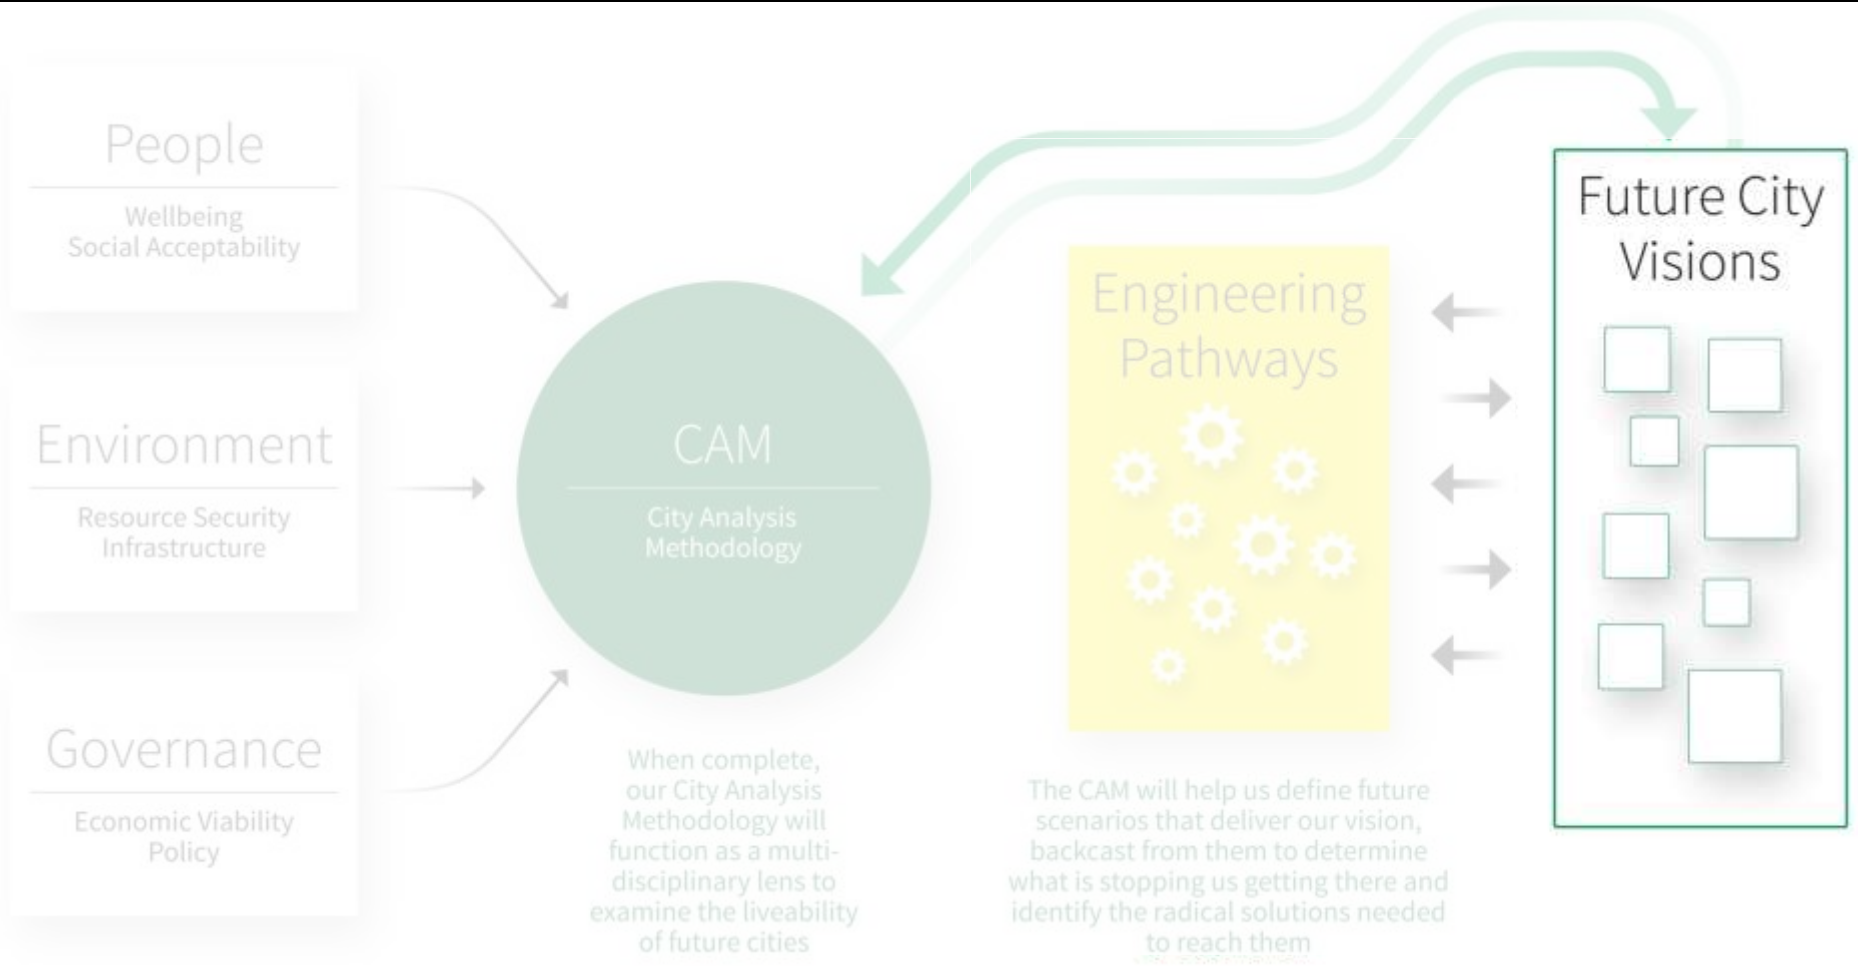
People

Wellbeing
Social Acceptability

Environment

Resource Security
Infrastructure

Governance

Economic Viability
Policy

CAM

City Analysis
Methodology

When complete, our City Analysis Methodology will function as a multidisciplinary lens to examine the liveability of future cities

Engineering Pathways

The CAM will help us define future scenarios that deliver our vision, backcast from them to determine what is stopping us getting there and identify the radical solutions needed to reach them

Future City Visions